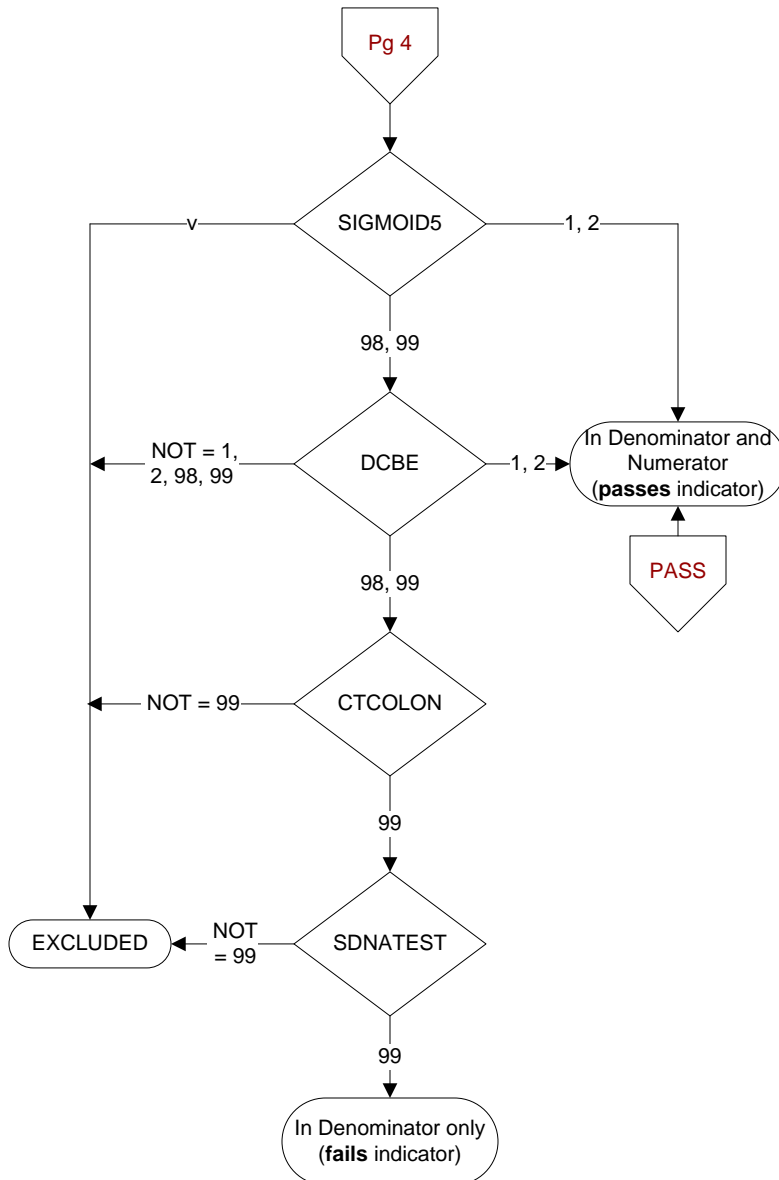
Pg 4

SIGMOID5

v

1, 2

98, 99

NOT = 1, 2, 98, 99

DCBE

1, 2

In Denominator and Numerator (**passes** indicator)

PASS

98, 99

NOT = 99

CTCOLON

99

EXCLUDED

NOT = 99

SDNATEST

99

In Denominator only (**fails** indicator)